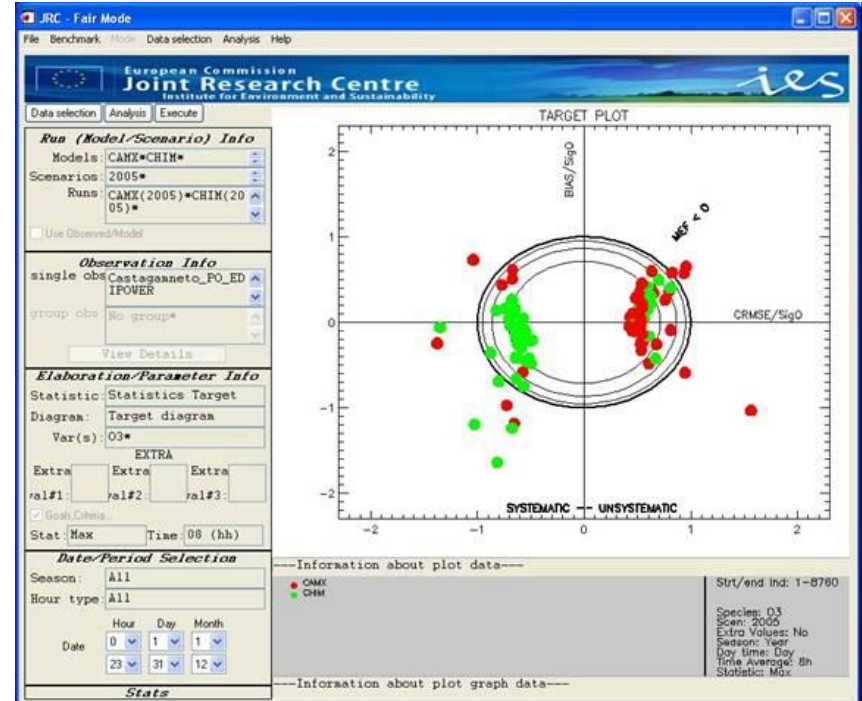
JRC - Fair Mode

File Benchmark Mode Data selection Analysis Help

European Commission
Joint Research Centre
Institute for Environment and Sustainability

ies

Data selection Analysis Execute

Run (Model/Scenario) Info

Models: CAMX*CHIM*

Scenarios: 2005*

Runs: CAMX(2005)*CHIM(2005)*

Use Observed/Model

Observation Info

single obs Castagameto_PO_EDIPOWER

group obs No group*

View Details

Elaboration/Parameter Info

Statistic: Statistics Target

Diagram: Target diagram

Var(s): O3*

EXTRA

Extra val#1: Extra val#2: Extra val#3:

Goals Criteria

Stat: Max Time: 08 (hh)

Date/Period Selection

Season: All

Hour type: All

Hour Day Month

Date 0 1 1

23 31 12

Stats

TARGET PLOT

BIAS/SigO

MEF < 0

CRMSE/SigO

SYSTEMATIC -- UNSYSTEMATIC

2
1
0
−1
−2

−2 −1 0 1 2

---Information about plot data---

CAMX
CHIM

Strt/end ind: 1-8760

Species: O3
Scen: 2005
Extra Values: No
Season: Year
Day time: Day
Time Average: 8h
Statistic: Max

---Information about plot graph data---